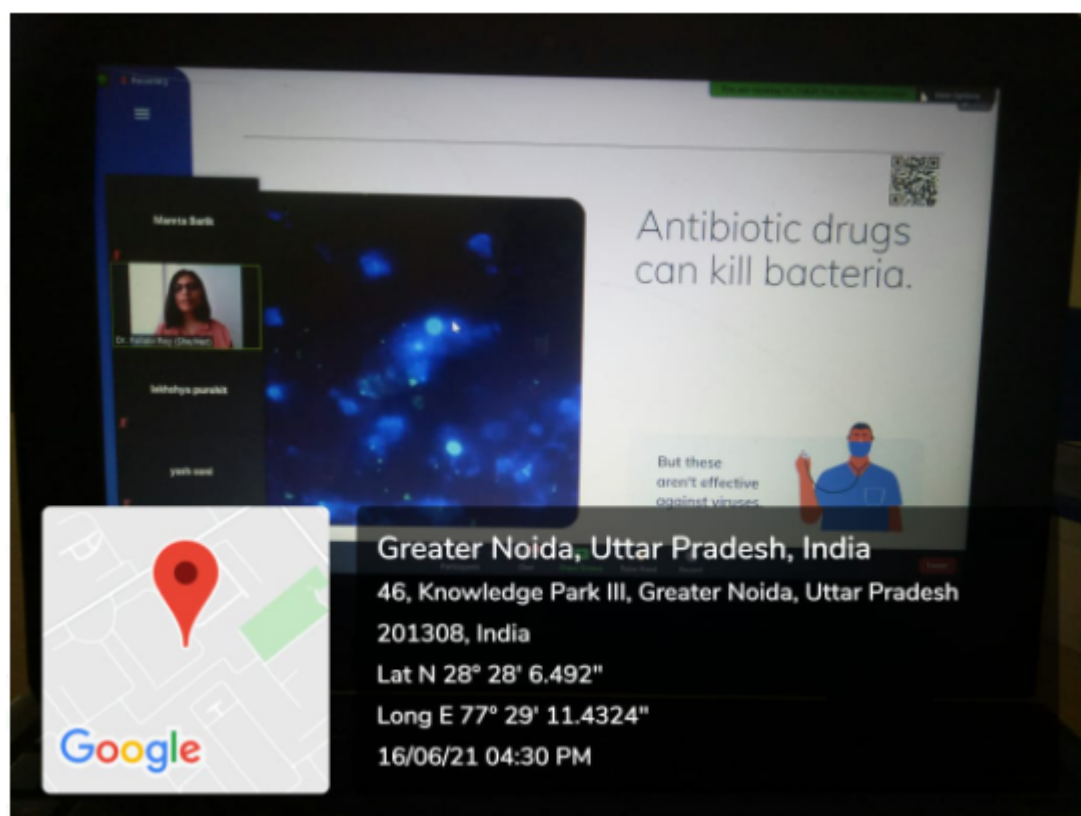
Mamta Barik

Dr. Pallabi Roy (She/Her)

lakhshya purohit

yash vasi

Antibiotic drugs can kill bacteria.

But these aren't effective against viruses

Greater Noida, Uttar Pradesh, India
46, Knowledge Park III, Greater Noida, Uttar Pradesh 201308, India
Lat N 28° 28' 6.492"
Long E 77° 29' 11.4324"
16/06/21 04:30 PM

Google